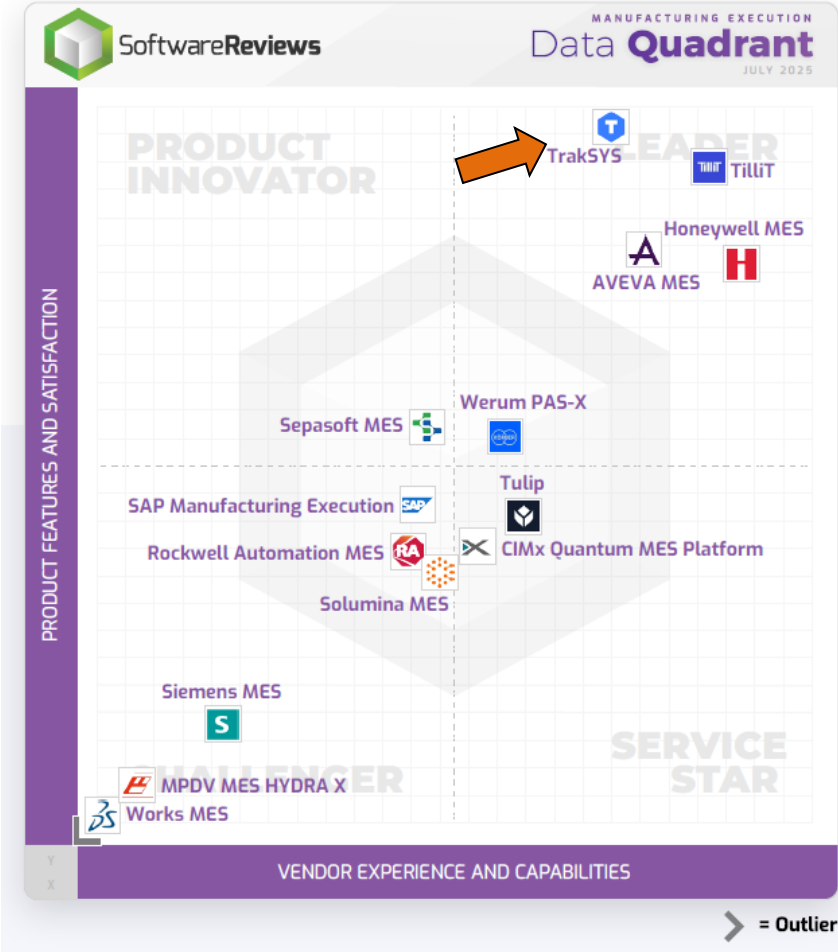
SoftwareReviews

MANUFACTURING EXECUTION
Data Quadrant
JULY 2025

PRODUCT INNOVATOR

LEADER

TrakSYS

TilliT

Honeywell MES

AVEVA MES

Werum PAS-X

Sepasoft MES

Tulip

SAP Manufacturing Execution

Rockwell Automation MES

CIMx Quantum MES Platform

Solumina MES

Siemens MES

SERVICE STAR

CHALLENGER

MPDV MES HYDRA X

Works MES

PRODUCT FEATURES AND SATISFACTION

Y
X

VENDOR EXPERIENCE AND CAPABILITIES

= Outlier